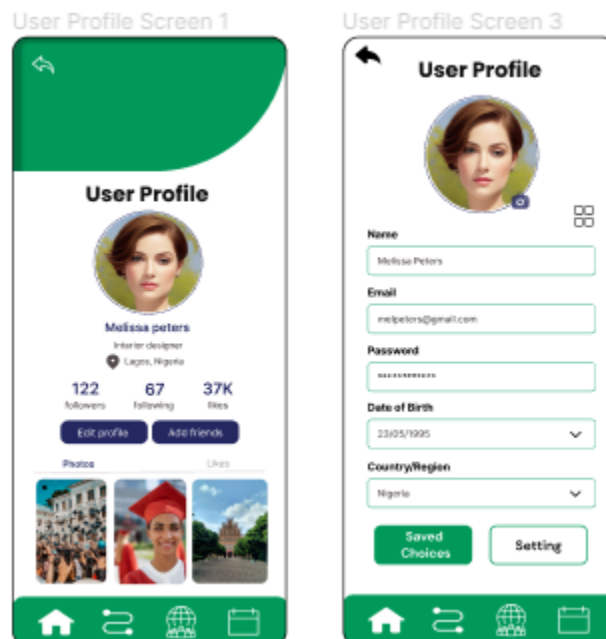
User Profile Screen 1

User Profile

Melissa peters

Interior designer

Lagos, Nigeria

122 followers

67 following

37K likes

Edit profile

Add friends

Photos

Likes

User Profile Screen 3

User Profile

Name

Melissa Peters

Email

melpeters@gmail.com

Password

••••••••••••

Date of Birth

23/05/1995

Country/Region

Nigeria

Saved Choices

Setting